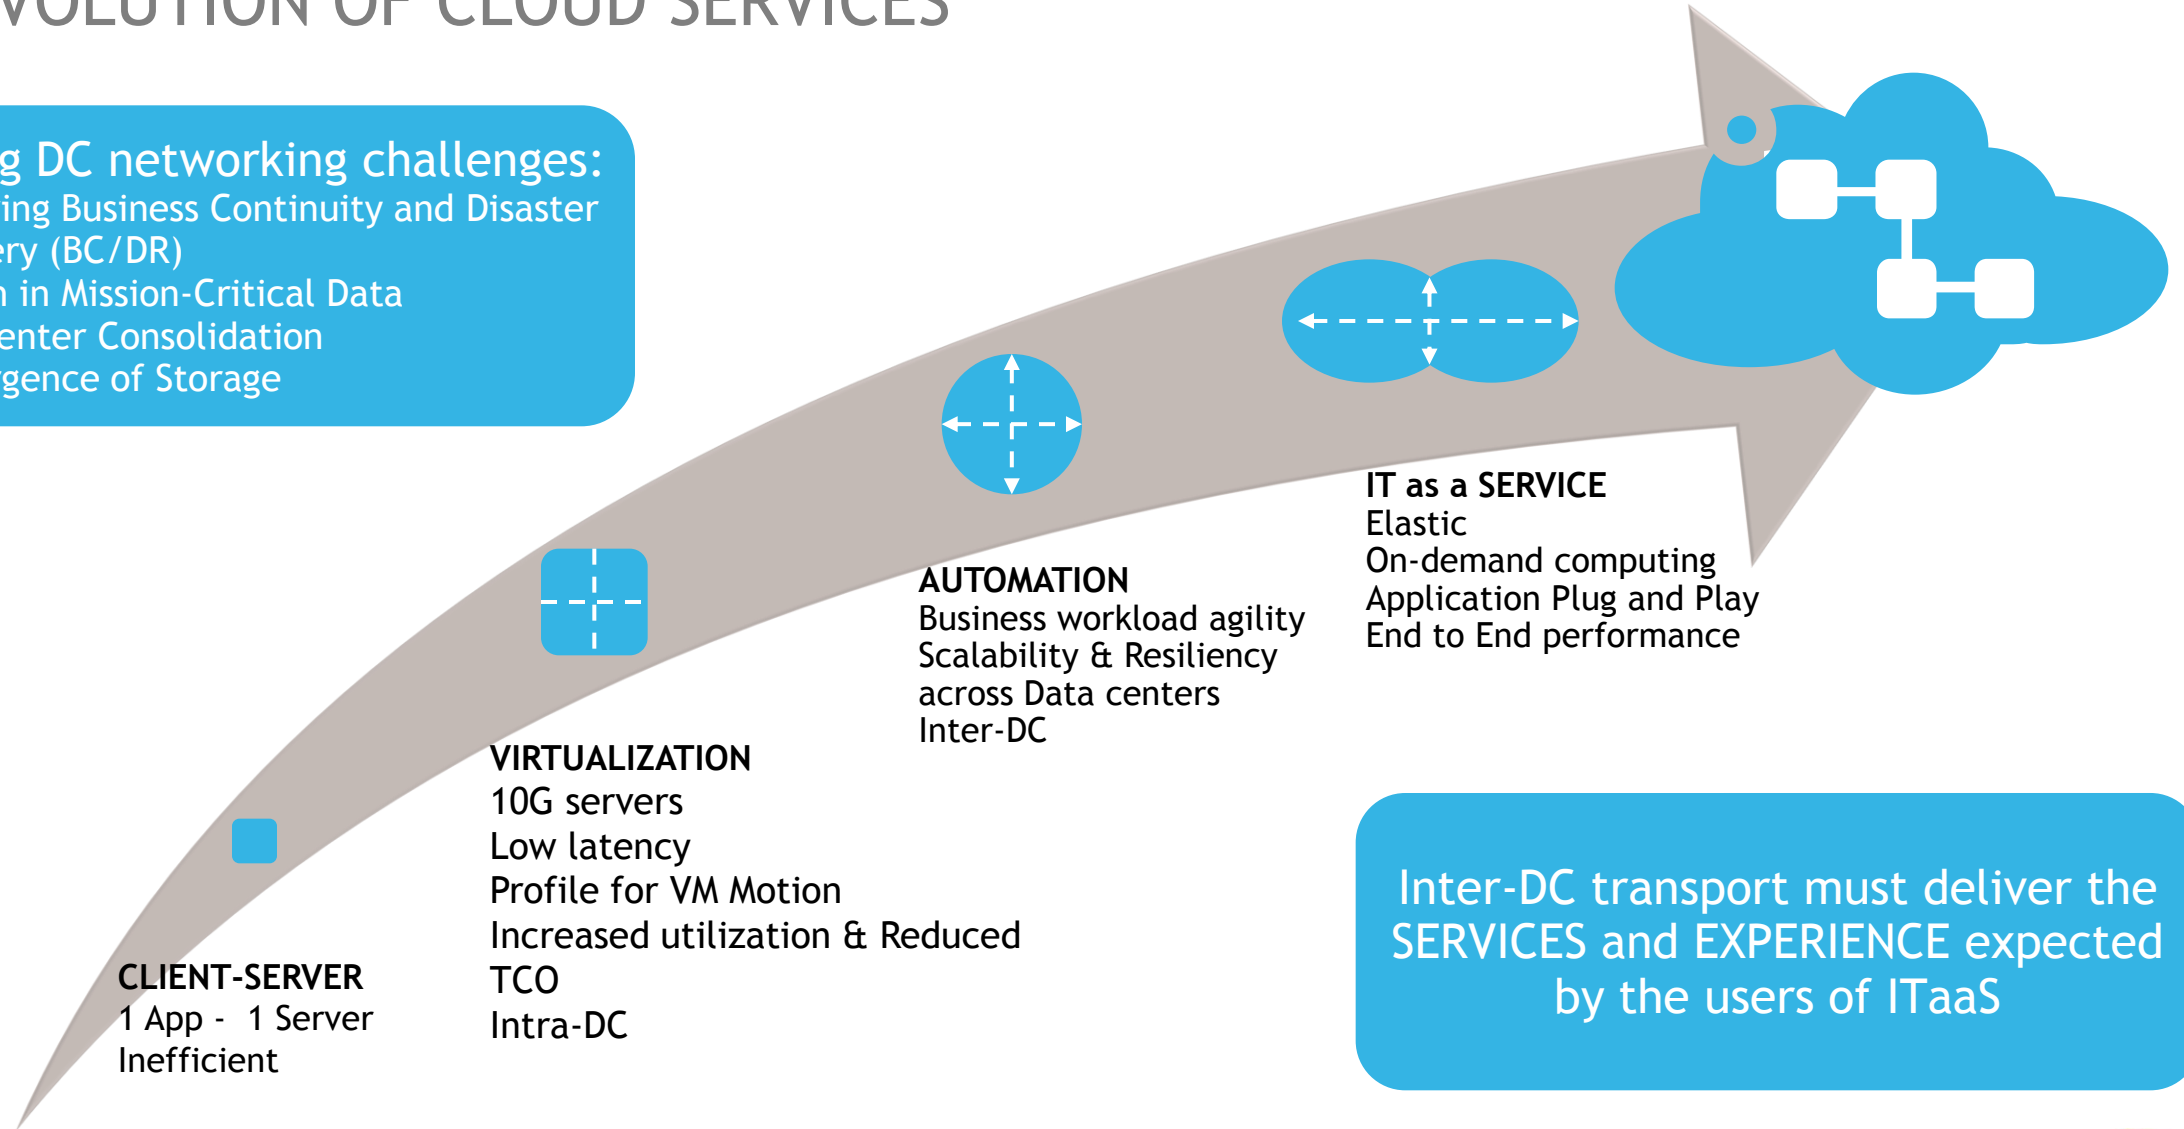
VOLUTION OF CLOUD SERVICES

g DC networking challenges:
ing Business Continuity and Disaster ery (BC/DR)
n in Mission-Critical Data
enter Consolidation
rgence of Storage

IT as a SERVICE
Elastic
On-demand computing
Application Plug and Play
End to End performance

AUTOMATION
Business workload agility
Scalability & Resiliency across Data centers
Inter-DC

VIRTUALIZATION
10G servers
Low latency
Profile for VM Motion
Increased utilization & Reduced TCO
Intra-DC

CLIENT-SERVER
1 App - 1 Server
Inefficient

Inter-DC transport must deliver the SERVICES and EXPERIENCE expected by the users of ITaaS